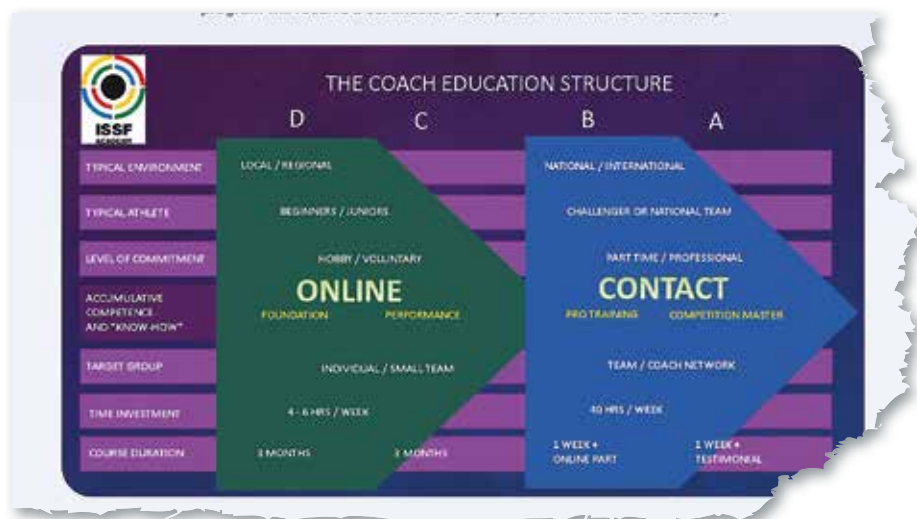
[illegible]

ISSF
ACADEMY

THE COACH EDUCATION STRUCTURE

D C B A

TYPICAL ENVIRONMENT LOCAL / REGIONAL NATIONAL / INTERNATIONAL

TYPICAL ATHLETE BEGINNERS / JUNIORS CHALLENGER OR NATIONAL TEAM

LEVEL OF COMMITMENT HOBBY / VOLUNTARY PART TIME / PROFESSIONAL

ACCUMULATIVE COMPETENCE AND "KNOW-HOW"

ONLINE
FOUNDATION PERFORMANCE

CONTACT
PRO TRAINING COMPETITION MASTER

TARGET GROUP INDIVIDUAL / SMALL TEAM TEAM / COACH NETWORK

TIME INVESTMENT 4 - 6 HRS / WEEK 40 HRS / WEEK

COURSE DURATION 3 MONTHS 3 MONTHS 1 WEEK + ONLINE PART 1 WEEK + TESTIMONIAL